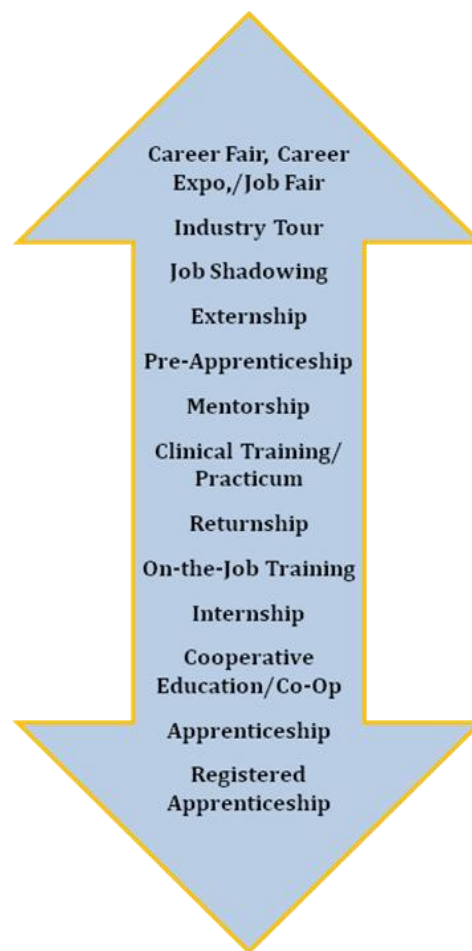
Career Fair, Career Expo,/Job Fair

Industry Tour

Job Shadowing

Externship

Pre-Apprenticeship

Mentorship

Clinical Training/ Practicum

Returnship

On-the-Job Training

Internship

Cooperative Education/Co-Op

Apprenticeship

Registered Apprenticeship